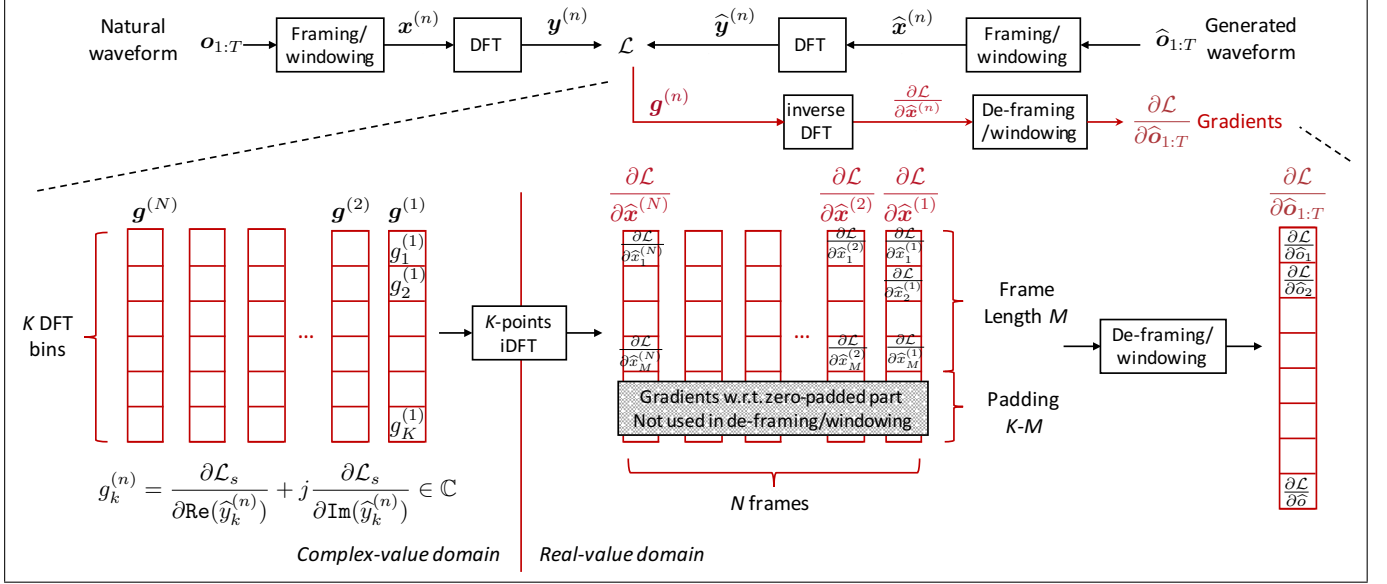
Natural waveform $\boldsymbol{o}_{1:T}$ Framing/ windowing $\boldsymbol{x}^{(n)}$ DFT $\boldsymbol{y}^{(n)}$ $\mathcal{L}$ $\widehat{\boldsymbol{y}}^{(n)}$ DFT $\widehat{\boldsymbol{x}}^{(n)}$ Framing/ windowing $\widehat{\boldsymbol{o}}_{1:T}$ Generated waveform

$\boldsymbol{g}^{(n)}$ inverse DFT $\frac{\partial\mathcal{L}}{\partial\widehat{\boldsymbol{x}}^{(n)}}$ De-framing /windowing $\frac{\partial\mathcal{L}}{\partial\widehat{\boldsymbol{o}}_{1:T}}$ Gradients

$\boldsymbol{g}^{(N)}$ $\boldsymbol{g}^{(2)}$ $\boldsymbol{g}^{(1)}$

$g_1^{(1)}$ $g_2^{(1)}$ $g_K^{(1)}$

K DFT bins

...

K-points iDFT

$\frac{\partial\mathcal{L}}{\partial\widehat{\boldsymbol{x}}^{(N)}}$ $\frac{\partial\mathcal{L}}{\partial\widehat{\boldsymbol{x}}^{(2)}}$ $\frac{\partial\mathcal{L}}{\partial\widehat{\boldsymbol{x}}^{(1)}}$

$\frac{\partial\mathcal{L}}{\partial\widehat{x}_1^{(N)}}$ $\frac{\partial\mathcal{L}}{\partial\widehat{x}_1^{(2)}}$ $\frac{\partial\mathcal{L}}{\partial\widehat{x}_1^{(1)}}$ $\frac{\partial\mathcal{L}}{\partial\widehat{x}_2^{(1)}}$

$\frac{\partial\mathcal{L}}{\partial\widehat{x}_M^{(N)}}$ $\frac{\partial\mathcal{L}}{\partial\widehat{x}_M^{(2)}}$ $\frac{\partial\mathcal{L}}{\partial\widehat{x}_M^{(1)}}$

...

Gradients w.r.t. zero-padded part Not used in de-framing/windowing

Frame Length M

Padding K-M

De-framing/ windowing

$\frac{\partial\mathcal{L}}{\partial\widehat{\boldsymbol{o}}_{1:T}}$

$\frac{\partial\mathcal{L}}{\partial\widehat{o}_1}$ $\frac{\partial\mathcal{L}}{\partial\widehat{o}_2}$ $\frac{\partial\mathcal{L}}{\partial\widehat{o}}$

N frames

$g_k^{(n)} = \frac{\partial\mathcal{L}_s}{\partial\mathtt{Re}(\widehat{y}_k^{(n)})} + j\frac{\partial\mathcal{L}_s}{\partial\mathtt{Im}(\widehat{y}_k^{(n)})} \in \mathbb{C}$

Complex-value domain

Real-value domain